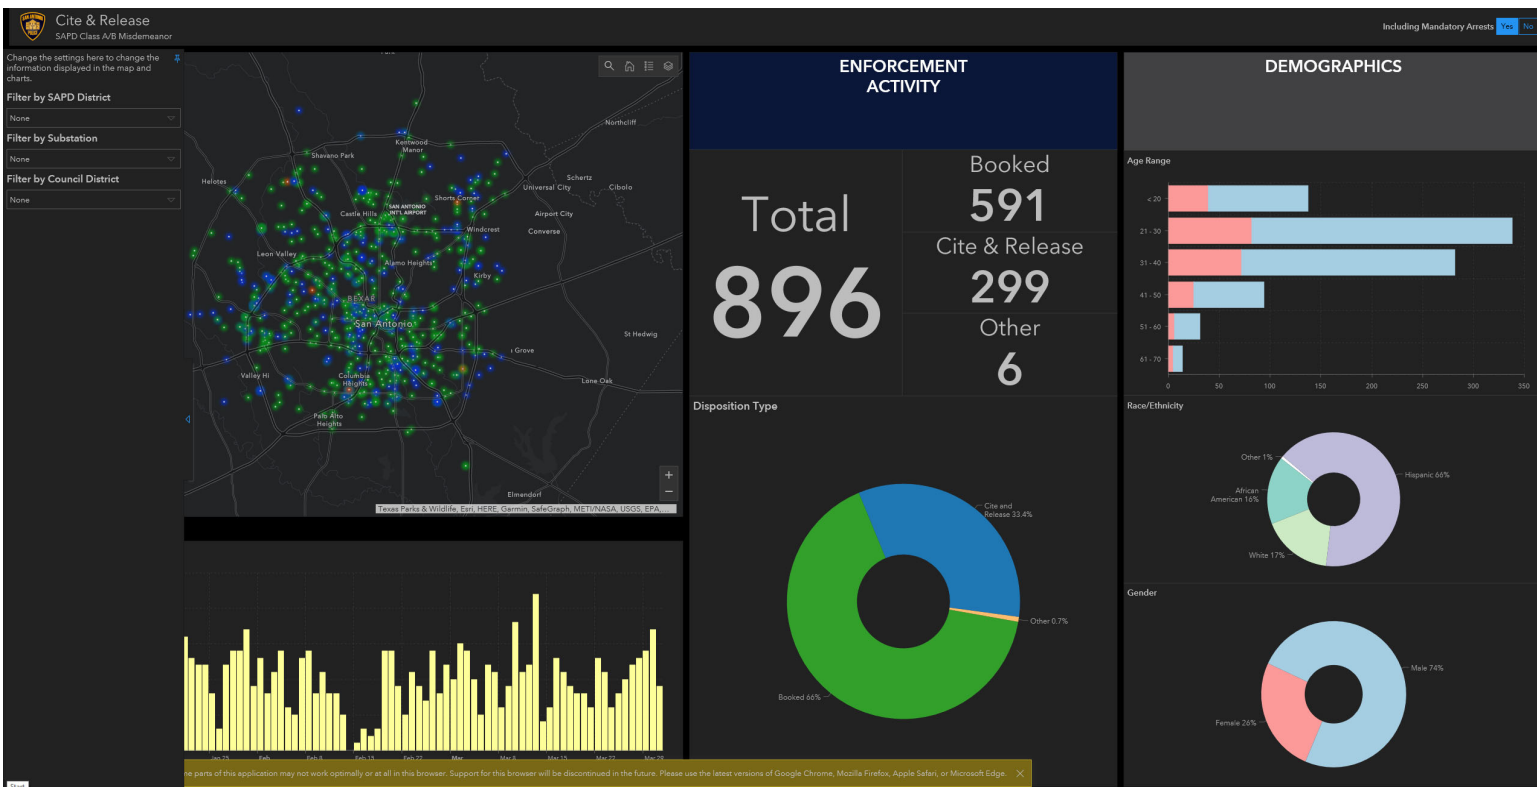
Cite & Release
SAPD Class A/B Misdemeanor

Including Mandatory Arrests Yes No

Change the settings here to change the information displayed in the map and charts.

Filter by SAPD District
None

Filter by Substation
None

Filter by Council District
None

Northcliff
Kentwood Manor
Shavano Park
Schertz
Helotes
Universal City
Cibolo
Shorts Corner
SAN ANTONIO INT'L AIRPORT
Castle Hills
Airport City
Windcrest
Converse
Leon Valley
Alamo Heights
Kirby
BEXAR
San Antonio
St Hedwig
Grove
Valley Hi
Columbia Heights
Lone Oak
Palo Alto Heights
Elmendorf
Texas Parks & Wildlife, Esri, HERE, Garmin, SafeGraph, METI/NASA, USGS, EPA,...

Jan 25
Feb
Feb 8
Feb 15
Feb 22
Mar
Mar 8
Mar 15
Mar 22
Mar 29

ENFORCEMENT ACTIVITY

Total
896

Booked
591
Cite & Release
299
Other
6

Disposition Type
Cite and Release 33.4%
Other 0.7%
Booked 66%

DEMOGRAPHICS

Age Range
< 20
21 - 30
31 - 40
41 - 50
51 - 60
61 - 70
0 50 100 150 200 250 300 350

Race/Ethnicity
Other 1%
Hispanic 66%
African American 16%
White 17%

Gender
Male 74%
Female 26%

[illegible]ne parts of this application may not work optimally or at all in this browser. Support for this browser will be discontinued in the future. Please use the latest versions of Google Chrome, Mozilla Firefox, Apple Safari, or Microsoft Edge.